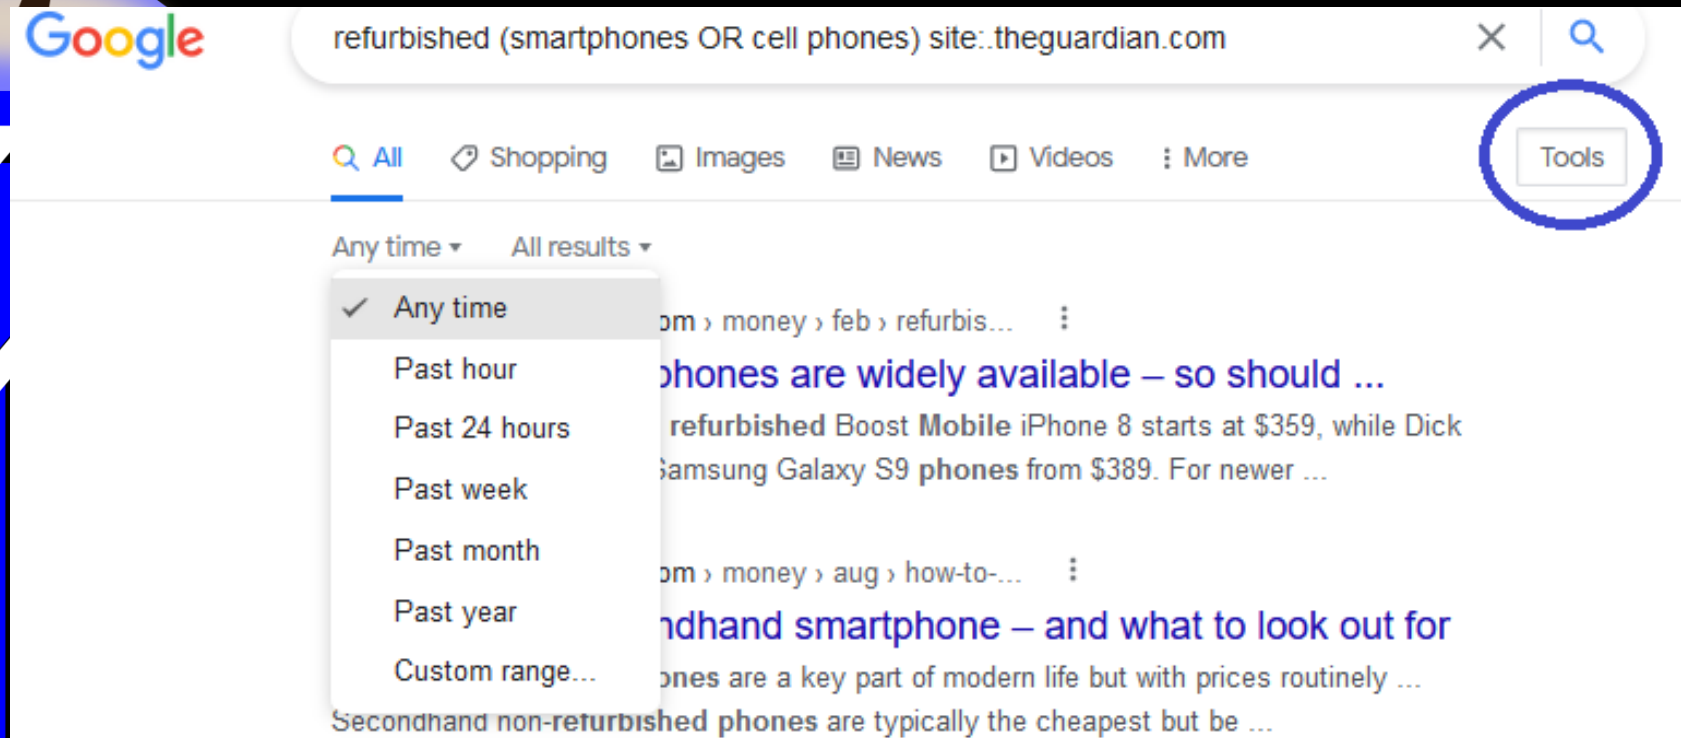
Google

refurbished (smartphones OR cell phones) site:.theguardian.com

All Shopping Images News Videos More Tools

Any time ▾ All results ▾

✓ Any time
Past hour
Past 24 hours
Past week
Past month
Past year
Custom range...

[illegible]om › money › feb › refurbis...

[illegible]phones are widely available – so should ...

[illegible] refurbished Boost Mobile iPhone 8 starts at $359, while Dick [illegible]amsung Galaxy S9 phones from $389. For newer ...

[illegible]om › money › aug › how-to-...

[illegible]ndhand smartphone – and what to look out for

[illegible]nes are a key part of modern life but with prices routinely ...
Secondhand non-refurbished phones are typically the cheapest but be ...